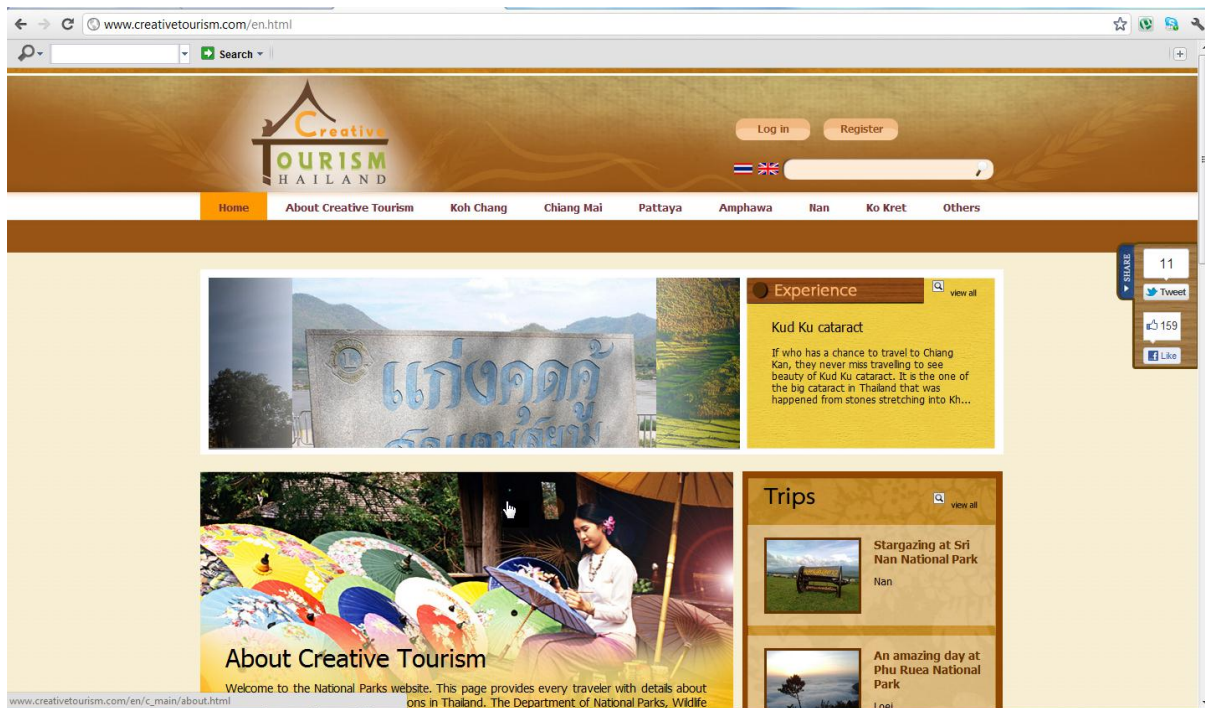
www.creativetourism.com/en.html

Search

Creative TOURISM THAILAND

Log in

Register

Home | About Creative Tourism | Koh Chang | Chiang Mai | Pattaya | Amphawa | Nan | Ko Kret | Others

SHARE

11

Tweet

159

Like

แก่งคุดคู้

Experience

view all

Kud Ku cataract

If who has a chance to travel to Chiang Kan, they never miss travelling to see beauty of Kud Ku cataract. It is the one of the big cataract in Thailand that was happened from stones stretching into Kh...

Trips

view all

Stargazing at Sri Nan National Park

Nan

An amazing day at Phu Ruea National Park

Loei

About Creative Tourism

Welcome to the National Parks website. This page provides every traveler with details about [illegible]ons in Thailand. The Department of National Parks, Wildlife

www.creativetourism.com/en/c_main/about.html